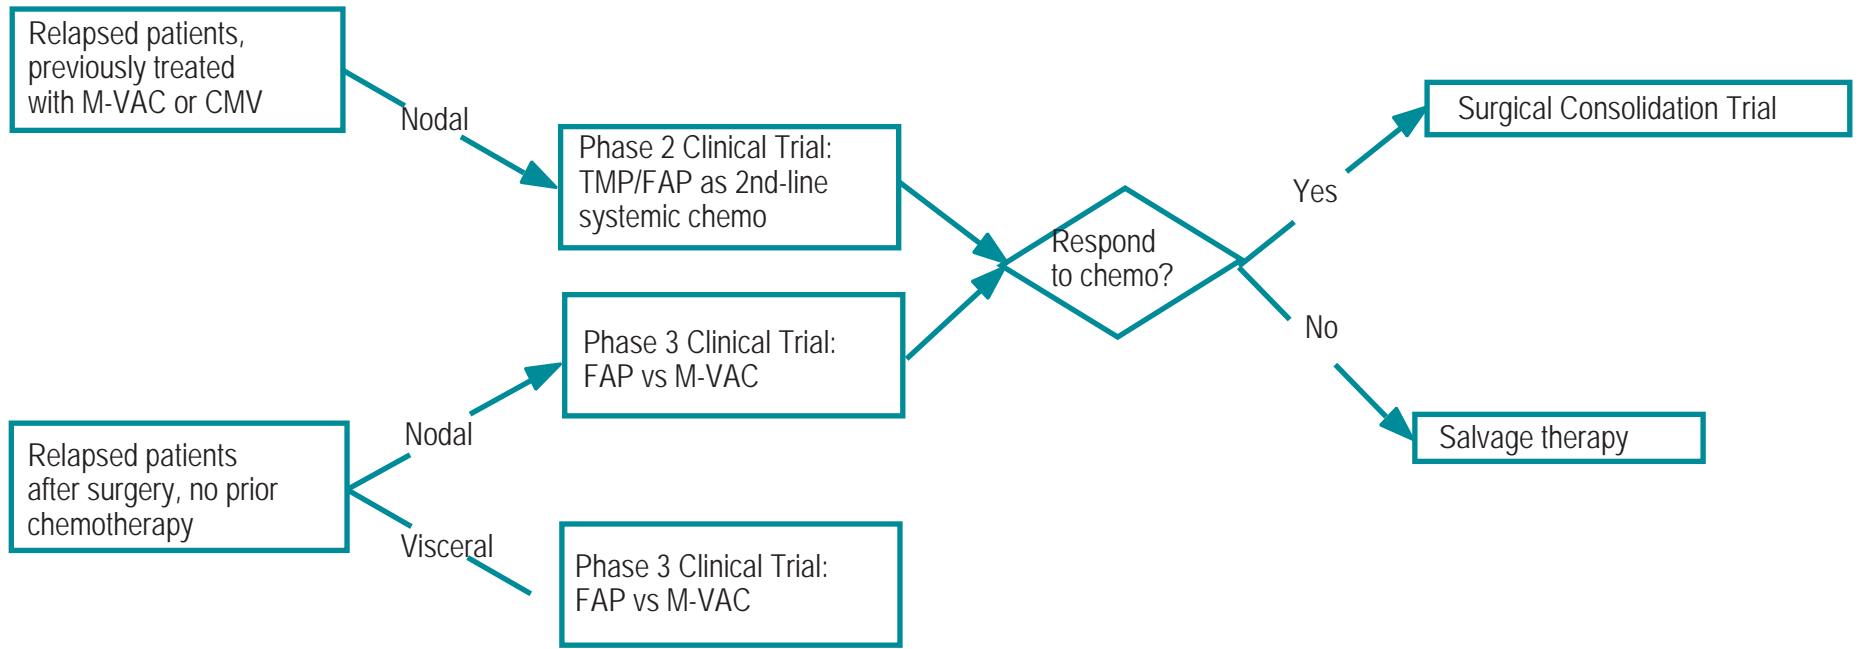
Relapsed patients, previously treated with M-VAC or CMV

Nodal

Phase 2 Clinical Trial: TMP/FAP as 2nd-line systemic chemo

Respond to chemo?

Yes

Surgical Consolidation Trial

No

Salvage therapy

Phase 3 Clinical Trial: FAP vs M-VAC

Nodal

Relapsed patients after surgery, no prior chemotherapy

Visceral

Phase 3 Clinical Trial: FAP vs M-VAC